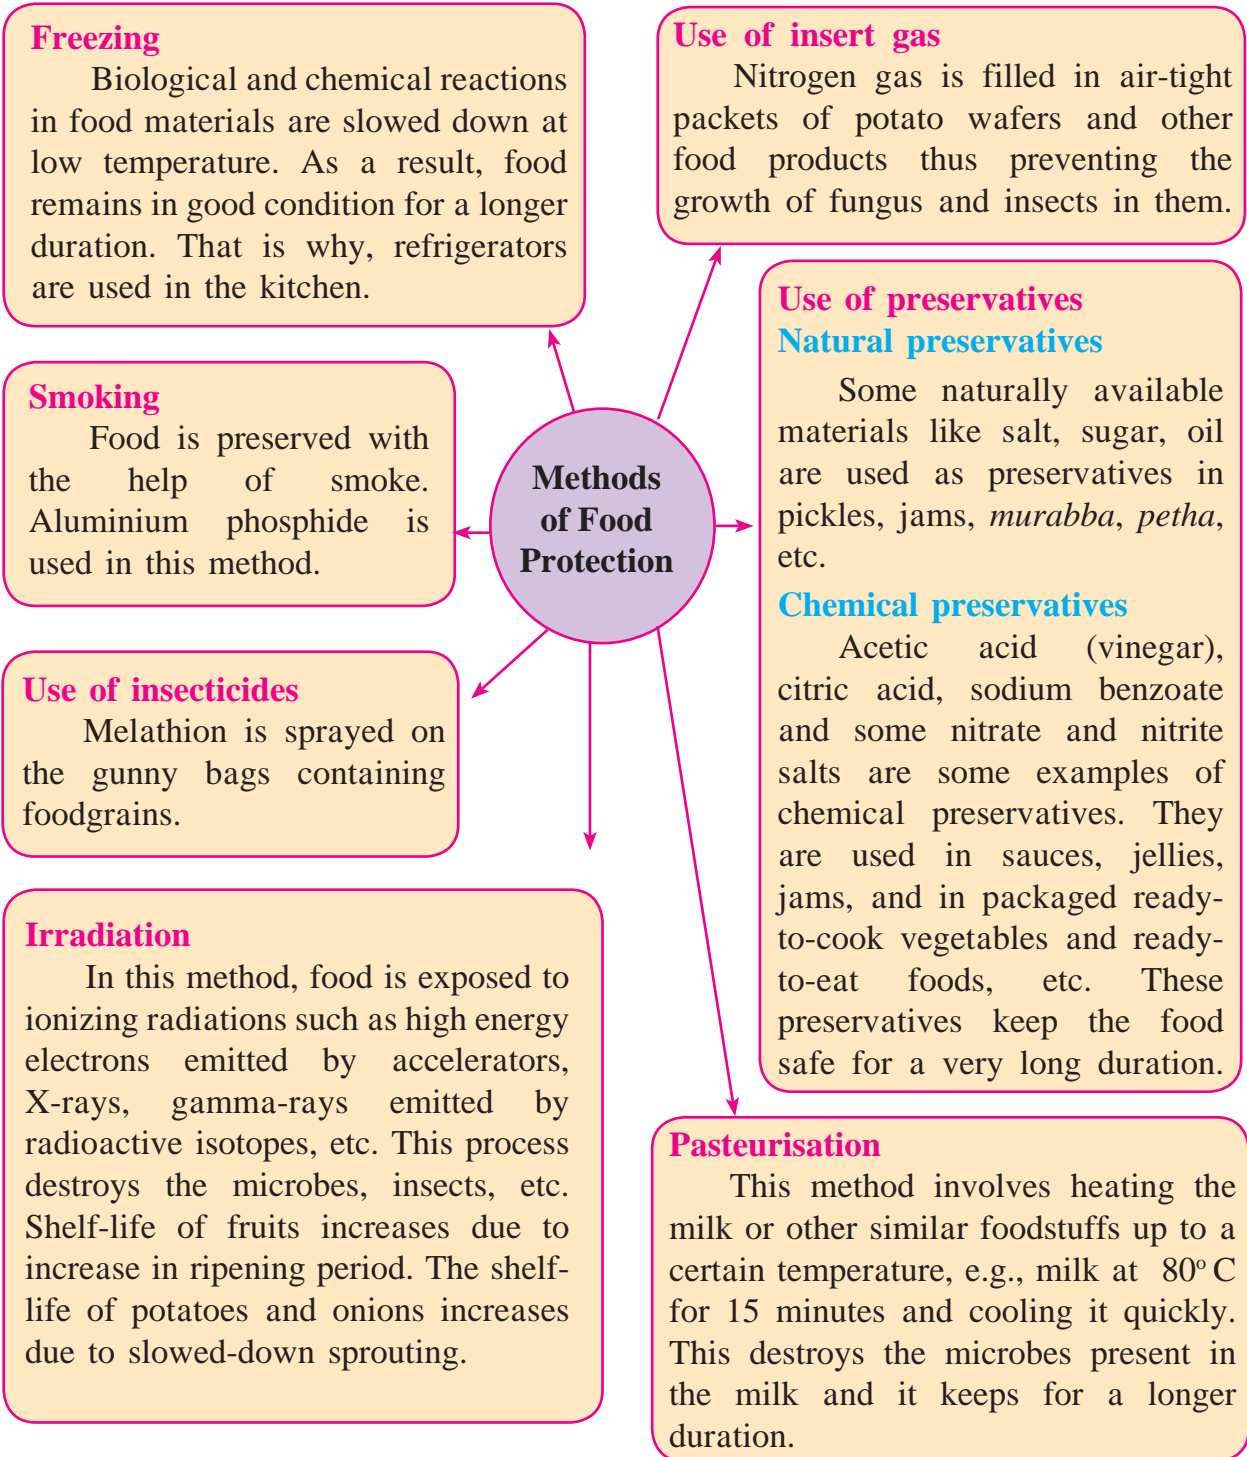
Freezing

Biological and chemical reactions in food materials are slowed down at low temperature. As a result, food remains in good condition for a longer duration. That is why, refrigerators are used in the kitchen.

Use of insert gas

Nitrogen gas is filled in air-tight packets of potato wafers and other food products thus preventing the growth of fungus and insects in them.

Use of preservatives

Natural preservatives

Some naturally available materials like salt, sugar, oil are used as preservatives in pickles, jams, *murabba*, *petha*, etc.

Chemical preservatives

Acetic acid (vinegar), citric acid, sodium benzoate and some nitrate and nitrite salts are some examples of chemical preservatives. They are used in sauces, jellies, jams, and in packaged ready-to-cook vegetables and ready-to-eat foods, etc. These preservatives keep the food safe for a very long duration.

Smoking

Food is preserved with the help of smoke. Aluminium phosphide is used in this method.

Methods of Food Protection

Use of insecticides

Melathion is sprayed on the gunny bags containing foodgrains.

Irradiation

In this method, food is exposed to ionizing radiations such as high energy electrons emitted by accelerators, X-rays, gamma-rays emitted by radioactive isotopes, etc. This process destroys the microbes, insects, etc. Shelf-life of fruits increases due to increase in ripening period. The shelf-life of potatoes and onions increases due to slowed-down sprouting.

Pasteurisation

This method involves heating the milk or other similar foodstuffs up to a certain temperature, e.g., milk at $80^{o}$ C for 15 minutes and cooling it quickly. This destroys the microbes present in the milk and it keeps for a longer duration.